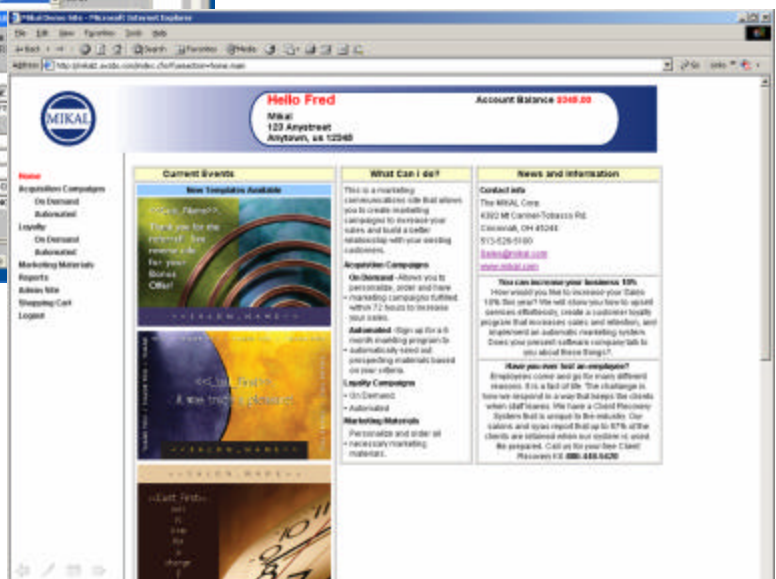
Mikal Demo Site - Microsoft Internet Explorer

File Edit View Favorites Tools Help

Back Search Favorites Media

Address http://mikal.avsbc.com/index.cfm?ssection=home.main

Go Links

MIKAL

Hello Fred

Mikal
123 Anystreet
Anytown, us 12345

Account Balance $348.00

Home
Acquisition Campaigns
On Demand
Automated
Loyalty
On Demand
Automated
Marketing Materials
Reports
Admin Site
Shopping Cart
Logout

Current Events

New Templates Available

<<Salon_Name>>
Thank you for the referral. See reverse side for your Bonus Offer!

<<SALON_NAME>>

<<Last_First>>
it was truly a pleasure...

<<SALON_NAME>>

<<Last_First>>
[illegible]

What Can I do?

This is a marketing communications site that allows you to create marketing campaigns to increase your sales and build a better relationship with your existing customers.

Acquisition Campaigns

On Demand -Allows you to personalize, order and have marketing campaigns fulfilled within 72 hours to increase your sales.

Automated -Sign up for a 6 month marketing program to automatically send out prospecting materials based on your criteria.

Loyalty Campaigns

On Demand
Automated

Marketing Materials

Personalize and order all necessary marketing materials.

News and Information

Contact info
The MIKAL Corp.
9302 Mt Carmel-Tobasco Rd.
Cincinnati, OH 45244
513-528-5180
Sales@mikal.com
www.mikal.com

How can increase your business 10%
How would you like to increase your Sales 10% this year? We will show you how to upsell services effortlessly, create a customer loyalty program that increases sales and retention, and implement an automatic marketing system. Does your present software company talk to you about these things?.

Have you ever lost an employee?
Employees come and go for many different reasons. It is a fact of life. The challenge is how we respond in a way that keeps the clients when staff leaves. We have a Client Recovery System that is unique to the industry. Our salons and spas report that up to 97% of the clients are retained when our system is used. Be prepared. Call us for your free Client Recovery Kit. 800-448-5420